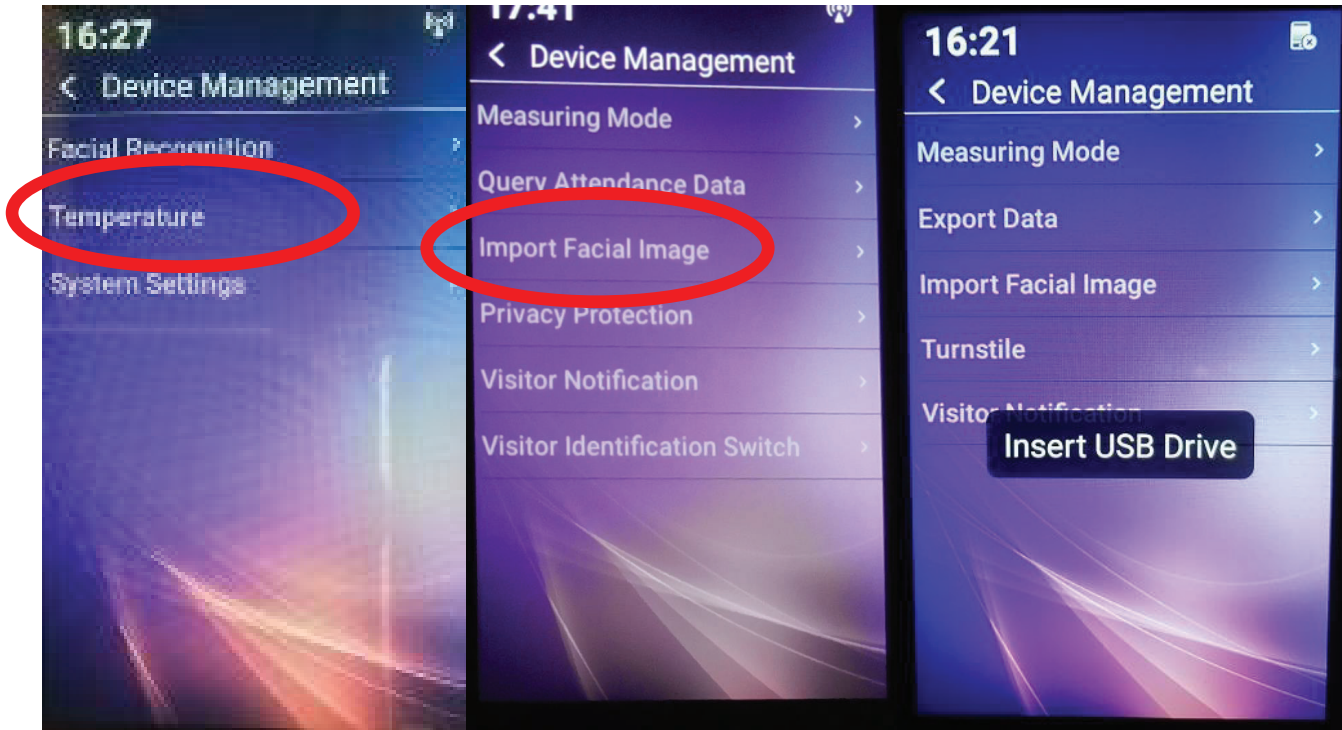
16:27
< Device Management
Facial Recognition >
Temperature >
System Settings >

17:41
< Device Management
Measuring Mode >
Query Attendance Data >
Import Facial Image >
Privacy Protection >
Visitor Notification >
Visitor Identification Switch >

16:21
< Device Management
Measuring Mode >
Export Data >
Import Facial Image >
Turnstile >
Visitor Notification >
Insert USB Drive